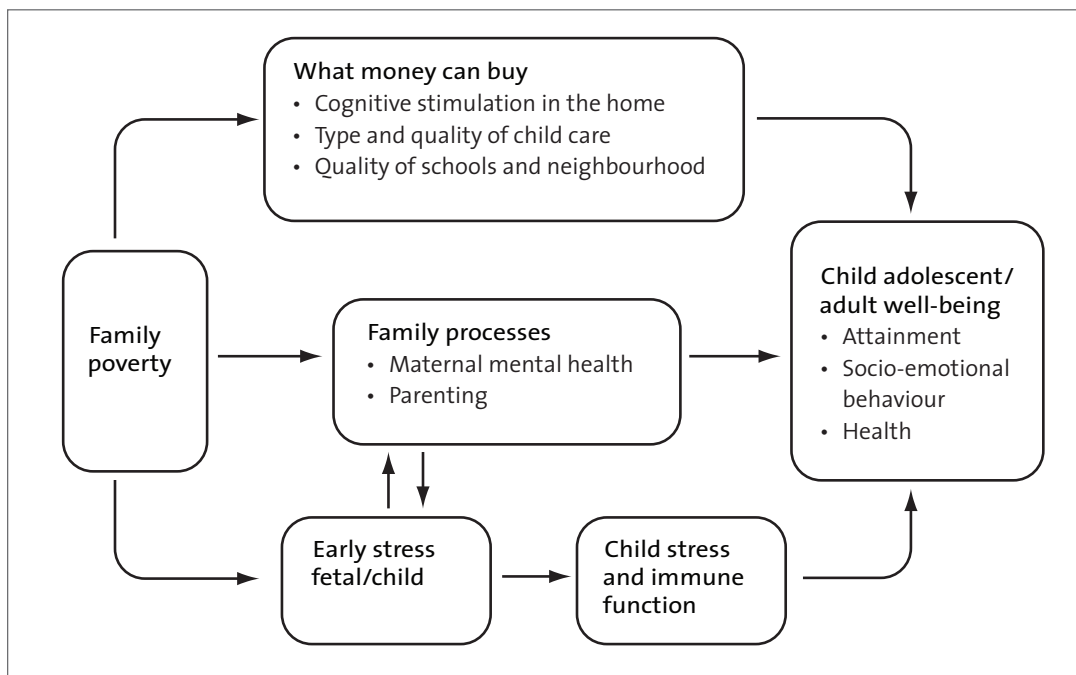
What money can buy
• Cognitive stimulation in the home
• Type and quality of child care
• Quality of schools and neighbourhood

Family poverty

Family processes
• Maternal mental health
• Parenting

Child adolescent/ adult well-being
• Attainment
• Socio-emotional behaviour
• Health

Early stress fetal/child

Child stress and immune function